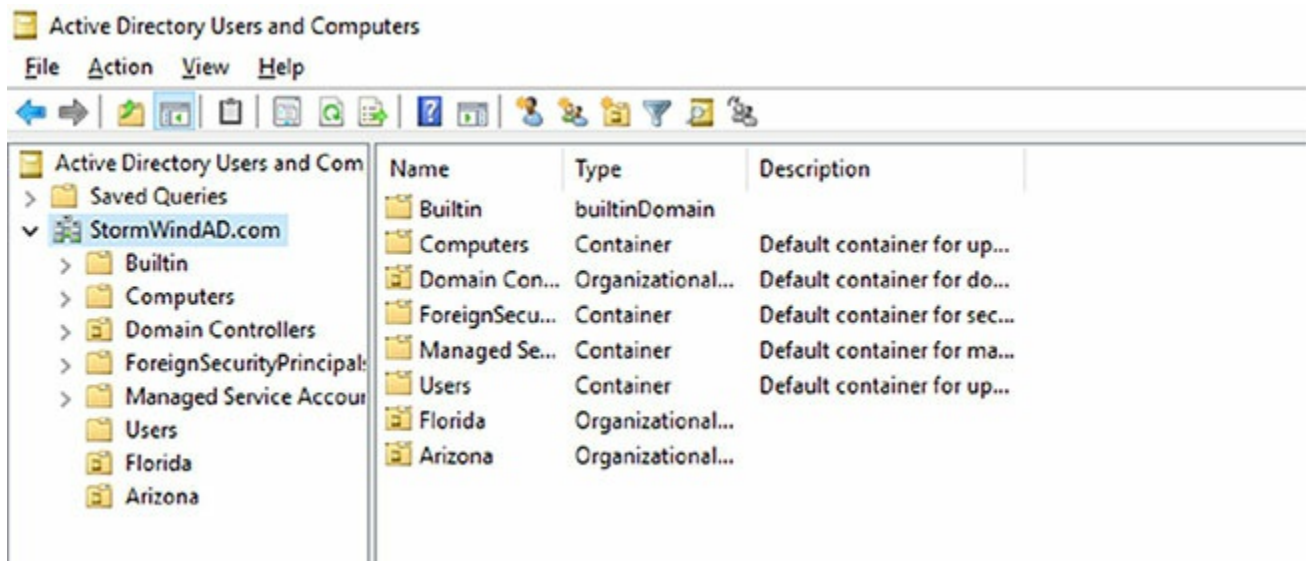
Active Directory Users and Computers

File Action View Help

Active Directory Users and Com
Saved Queries
StormWindAD.com
Builtin
Computers
Domain Controllers
ForeignSecurityPrincipal:
Managed Service Accour
Users
Florida
Arizona

| Name | Type | Description |
|---|---|---|
| Builtin | builtinDomain | |
| Computers | Container | Default container for up... |
| Domain Con... | Organizational... | Default container for do... |
| ForeignSecu... | Container | Default container for sec... |
| Managed Se... | Container | Default container for ma... |
| Users | Container | Default container for up... |
| Florida | Organizational... | |
| Arizona | Organizational... | |